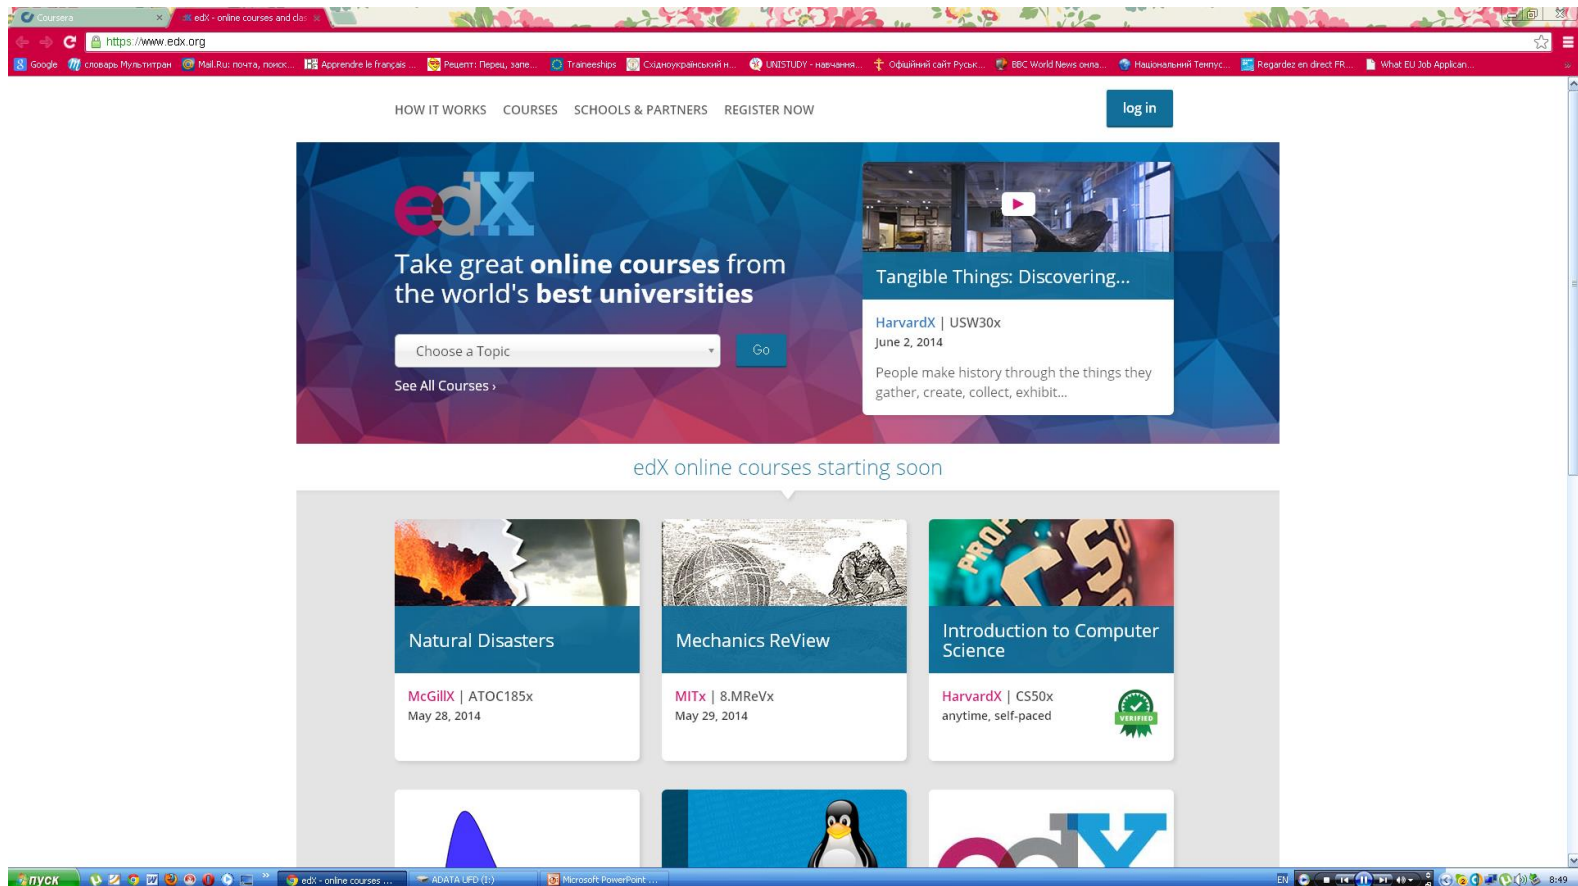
Coursera
edX - online courses and clas
https://www.edx.org
Google | словарь Мультитран | Mail.Ru: почта, поиск... | Apprendre le français ... | Рецепт: Перец, заnе... | Traineeships | Східноукраїнський н... | UNISTUDY - навчання... | Офіційний сайт Руськ... | BBC World News онла... | Національний Тенпус... | Regardez en direct FR... | What EU Job Applican...

HOW IT WORKS COURSES SCHOOLS & PARTNERS REGISTER NOW
log in

edX
Take great online courses from the world's best universities
Choose a Topic
Go
See All Courses ›

Tangible Things: Discovering...
HarvardX | USW30x
June 2, 2014
People make history through the things they gather, create, collect, exhibit...

edX online courses starting soon

Natural Disasters
McGillX | ATOC185x
May 28, 2014

Mechanics ReView
MITx | 8.MReVx
May 29, 2014

Introduction to Computer Science
HarvardX | CS50x
anytime, self-paced
VERIFIED

пуск
edX - online courses ...
ADATA UFD (I:)
Microsoft PowerPoint ...
EN
8:49